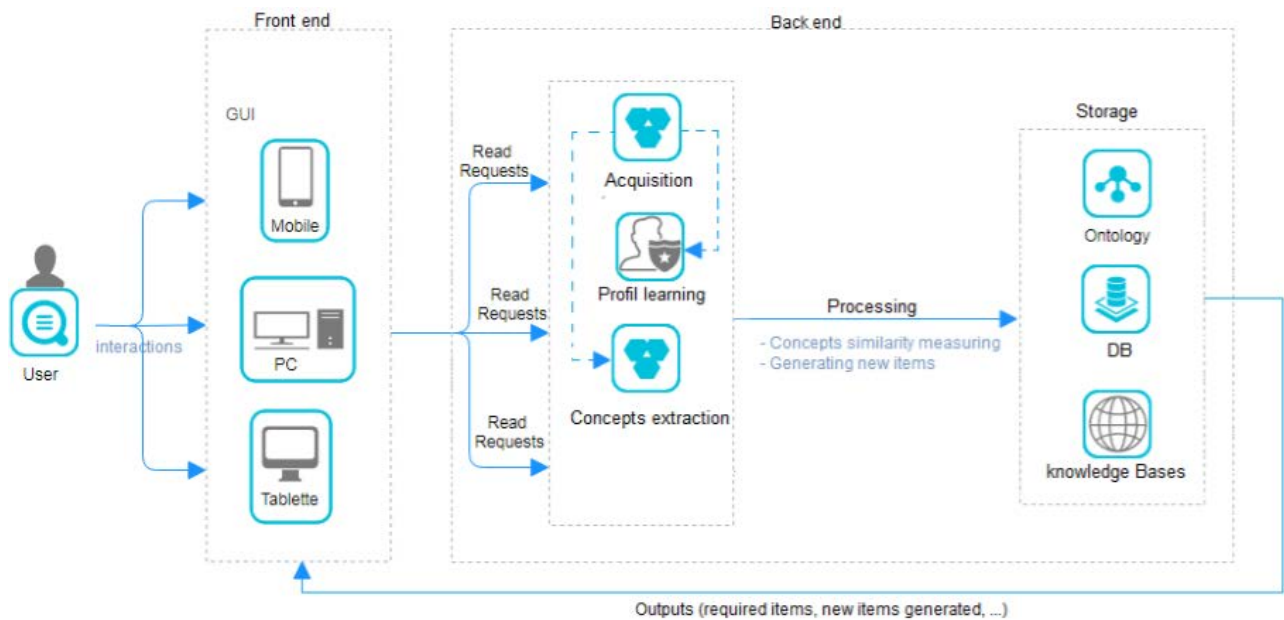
Front end

Back end

GUI

Mobile

PC

Tablette

User

interactions

Read Requests

Read Requests

Read Requests

Acquisition

Profil learning

Concepts extraction

Processing

- Concepts similarity measuring
- Generating new items

Storage

Ontology

DB

knowledge Bases

Outputs (required items, new items generated, ...)